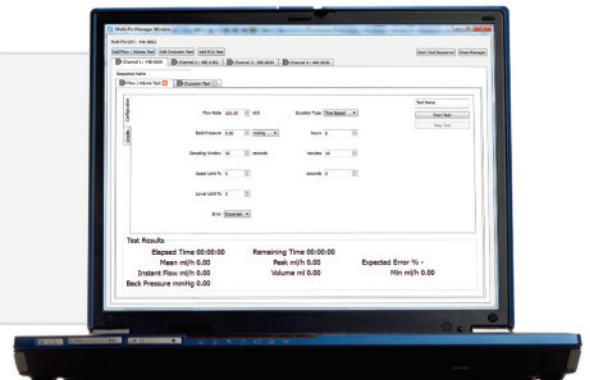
Multi-Flo Manager Window

Multi-Flo S/N : 148-0663

Add Flow / Volume Test | Add Occlusion Test | Add PCA Test

Start Test Sequence | Close Manager

Channel 1 - 148-0635 | Channel 2 - 483-0482 | Channel 3 - 305-0656 | Channel 4 - 440-0026

Sequence Name

Flow / Volume Test | Occlusion Test

Calibration

Profile

Flow Rate 100.00 ml/h

Back Pressure 0.00 mmHg

Sampling Window 30 seconds

Upper Limit % 5

Lower Limit % 5

Error Expected

Duration Type Time Based

hours 0

minutes 10

seconds 0

Test Name

Start Test

Stop Test

Test Results

Elapsed Time 00:00:00

Remaining Time 00:00:00

Mean ml/h 0.00

Peak ml/h 0.00

Expected Error % -

Instant Flow ml/h 0.00

Volume ml 0.00

Min ml/h 0.00

Back Pressure mmHg 0.00